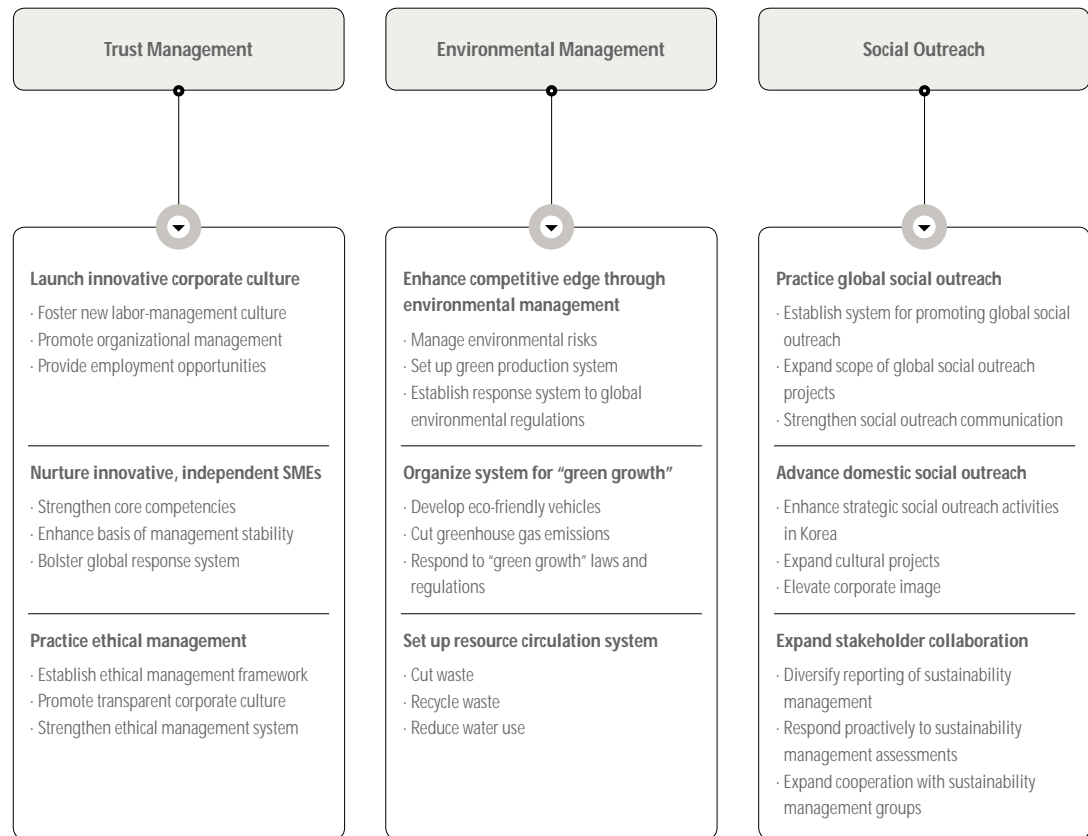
Trust Management

Launch innovative corporate culture
· Foster new labor-management culture
· Promote organizational management
· Provide employment opportunities

Nurture innovative, independent SMEs
· Strengthen core competencies
· Enhance basis of management stability
· Bolster global response system

Practice ethical management
· Establish ethical management framework
· Promote transparent corporate culture
· Strengthen ethical management system

Environmental Management

Enhance competitive edge through environmental management
· Manage environmental risks
· Set up green production system
· Establish response system to global environmental regulations

Organize system for "green growth"
· Develop eco-friendly vehicles
· Cut greenhouse gas emissions
· Respond to "green growth" laws and regulations

Set up resource circulation system
· Cut waste
· Recycle waste
· Reduce water use

Social Outreach

Practice global social outreach
· Establish system for promoting global social outreach
· Expand scope of global social outreach projects
· Strengthen social outreach communication

Advance domestic social outreach
· Enhance strategic social outreach activities in Korea
· Expand cultural projects
· Elevate corporate image

Expand stakeholder collaboration
· Diversify reporting of sustainability management
· Respond proactively to sustainability management assessments
· Expand cooperation with sustainability management groups